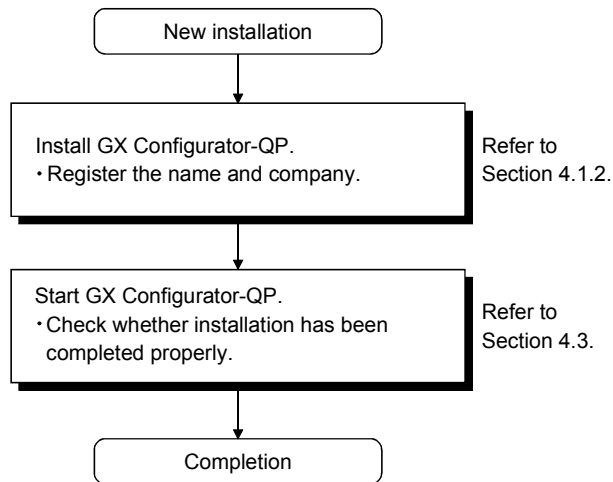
New installation

Install GX Configurator-QP.
・Register the name and company.

Refer to Section 4.1.2.

Start GX Configurator-QP.
・Check whether installation has been completed properly.

Refer to Section 4.3.

Completion